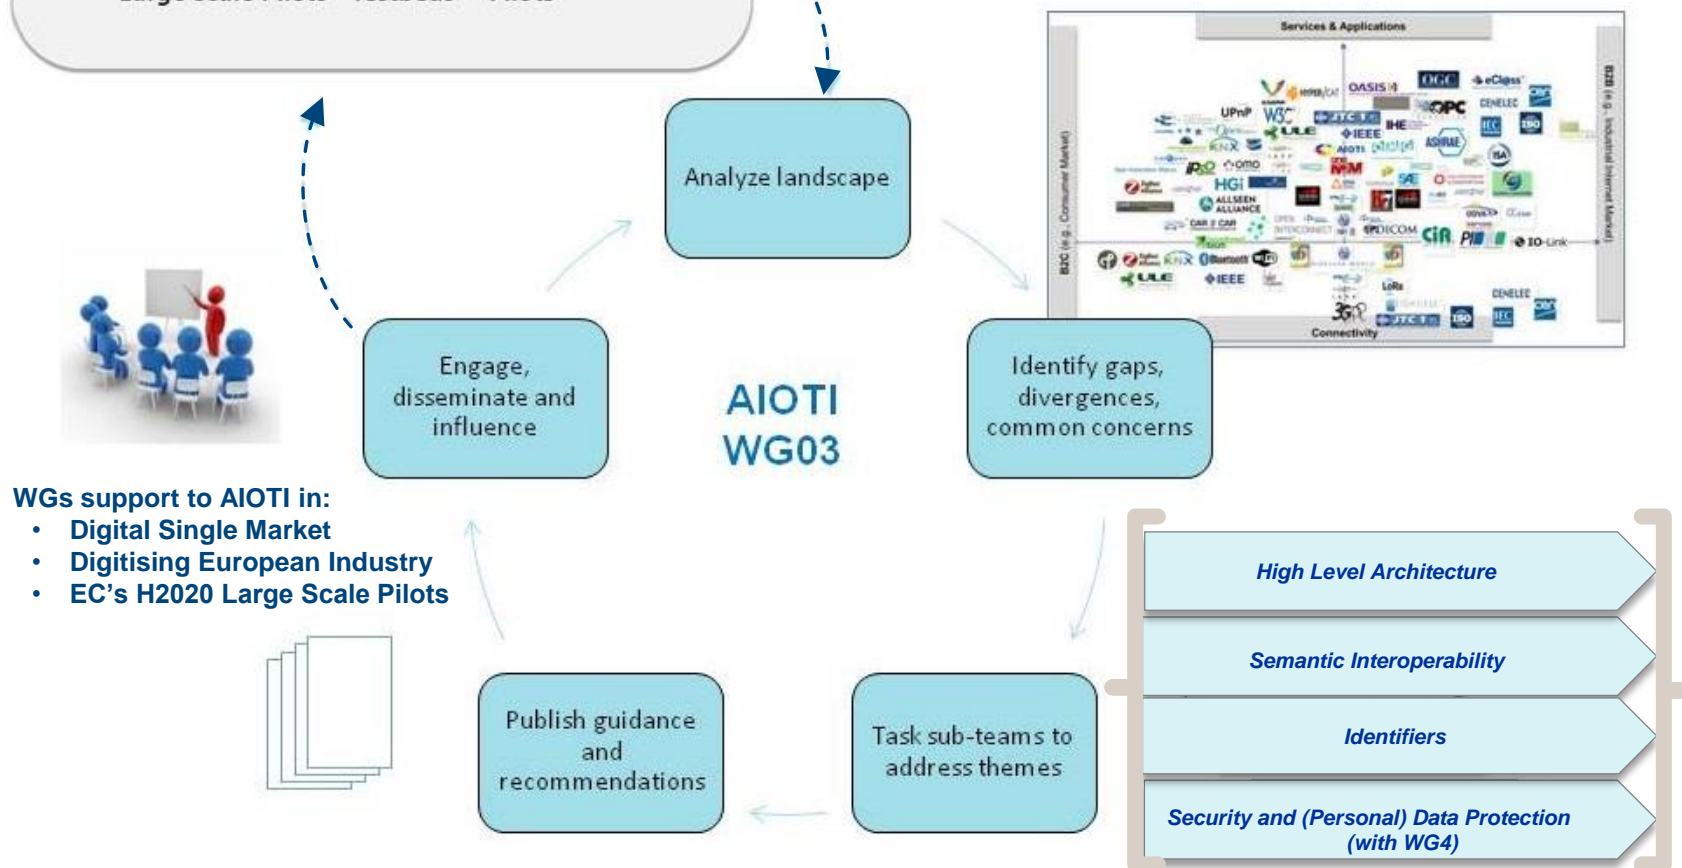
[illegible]

Analyze landscape

Services & Applications

B2C (e.g. Consumer Market)

B2B (e.g. Industrial Internet Market)

Connectivity

Identify gaps, divergences, common concerns

Engage, disseminate and influence

AIOTI WG03

WGs support to AIOTI in:
• Digital Single Market
• Digitising European Industry
• EC's H2020 Large Scale Pilots

High Level Architecture

Semantic Interoperability

Identifiers

Security and (Personal) Data Protection (with WG4)

Task sub-teams to address themes

Publish guidance and recommendations